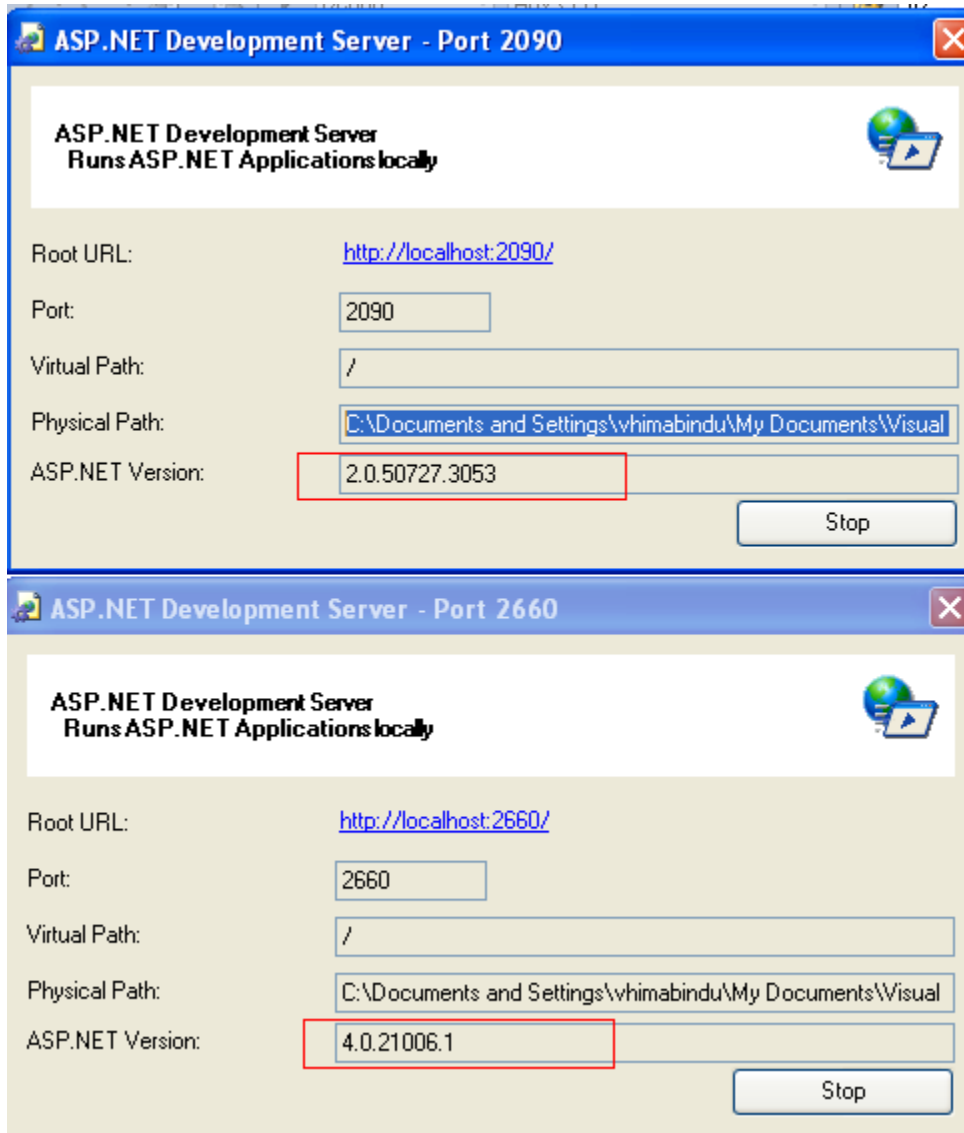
ASP.NET Development Server - Port 2090

ASP.NET Development Server
Runs ASP.NET Applications locally

Root URL: http://localhost:2090/

Port: 2090

Virtual Path: /

Physical Path: C:\Documents and Settings\vhimabindu\My Documents\Visual

ASP.NET Version: 2.0.50727.3053

Stop

ASP.NET Development Server - Port 2660

ASP.NET Development Server
Runs ASP.NET Applications locally

Root URL: http://localhost:2660/

Port: 2660

Virtual Path: /

Physical Path: C:\Documents and Settings\vhimabindu\My Documents\Visual

ASP.NET Version: 4.0.21006.1

Stop